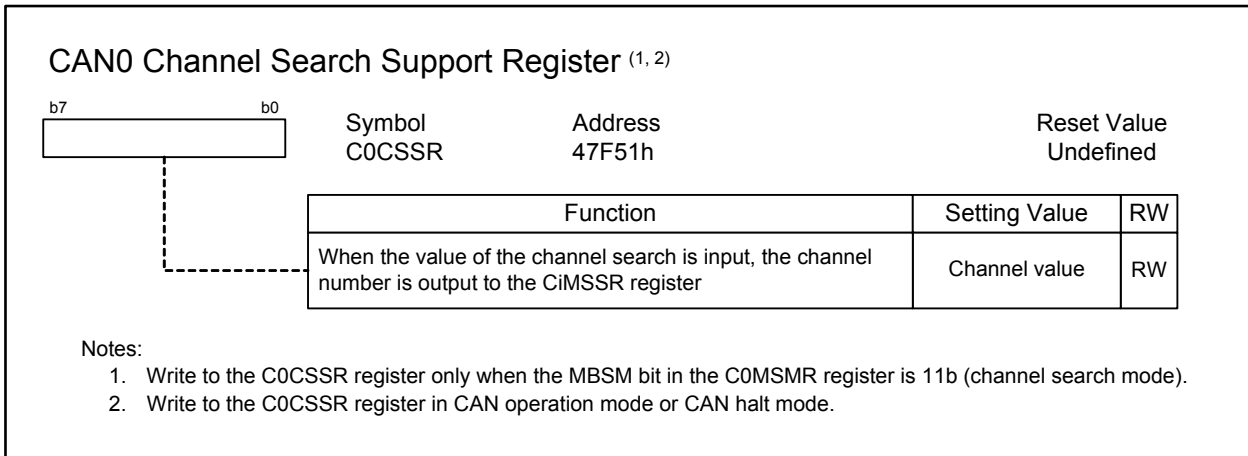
CAN0 Channel Search Support Register $^{(1, 2)}$

b7 b0

Symbol C0CSSR

Address 47F51h

Reset Value Undefined

| Function | Setting Value | RW |
|---|---|---|
| When the value of the channel search is input, the channel number is output to the CiMSSR register | Channel value | RW |

Notes:
1. Write to the C0CSSR register only when the MBSM bit in the C0MSMR register is 11b (channel search mode).
2. Write to the C0CSSR register in CAN operation mode or CAN halt mode.